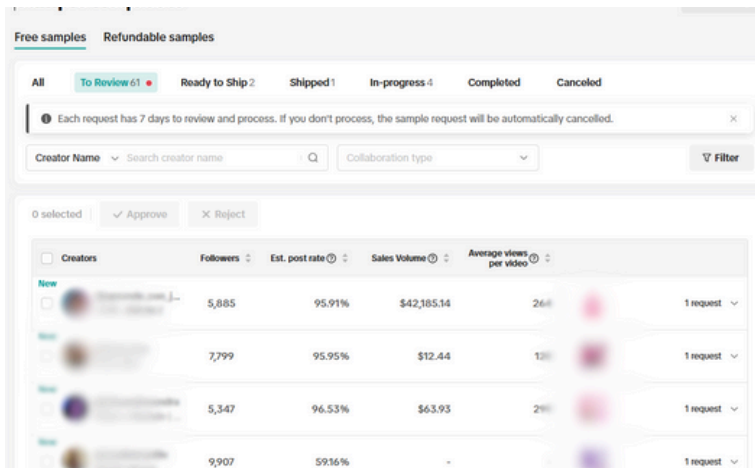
Free samples Refundable samples

All To Review 61 Ready to Ship 2 Shipped 1 In-progress 4 Completed Canceled

Each request has 7 days to review and process. If you don't process, the sample request will be automatically cancelled.

Creator Name Search creator name Collaboration type Filter

0 selected Approve Reject

| Creators | Followers | Est. post rate | Sales Volume | Average views per video | | |
|---|---|---|---|---|---|---|
| New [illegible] | 5,885 | 95.91% | $42,185.14 | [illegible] | | 1 request |
| New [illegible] | 7,799 | 95.95% | $12.44 | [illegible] | | 1 request |
| New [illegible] | 5,347 | 96.53% | $63.93 | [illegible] | | 1 request |
| New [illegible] | 9,907 | 59.16% | - | | | 1 request |